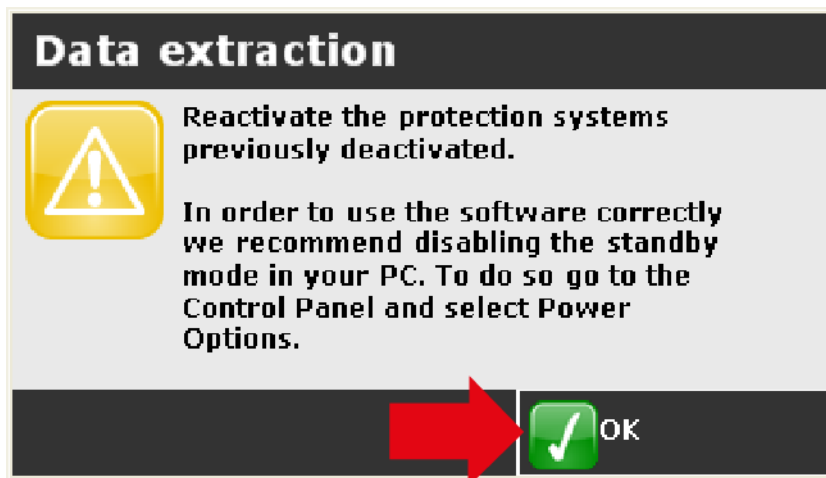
Data extraction

Reactivate the protection systems previously deactivated.

In order to use the software correctly we recommend disabling the standby mode in your PC. To do so go to the Control Panel and select Power Options.

OK